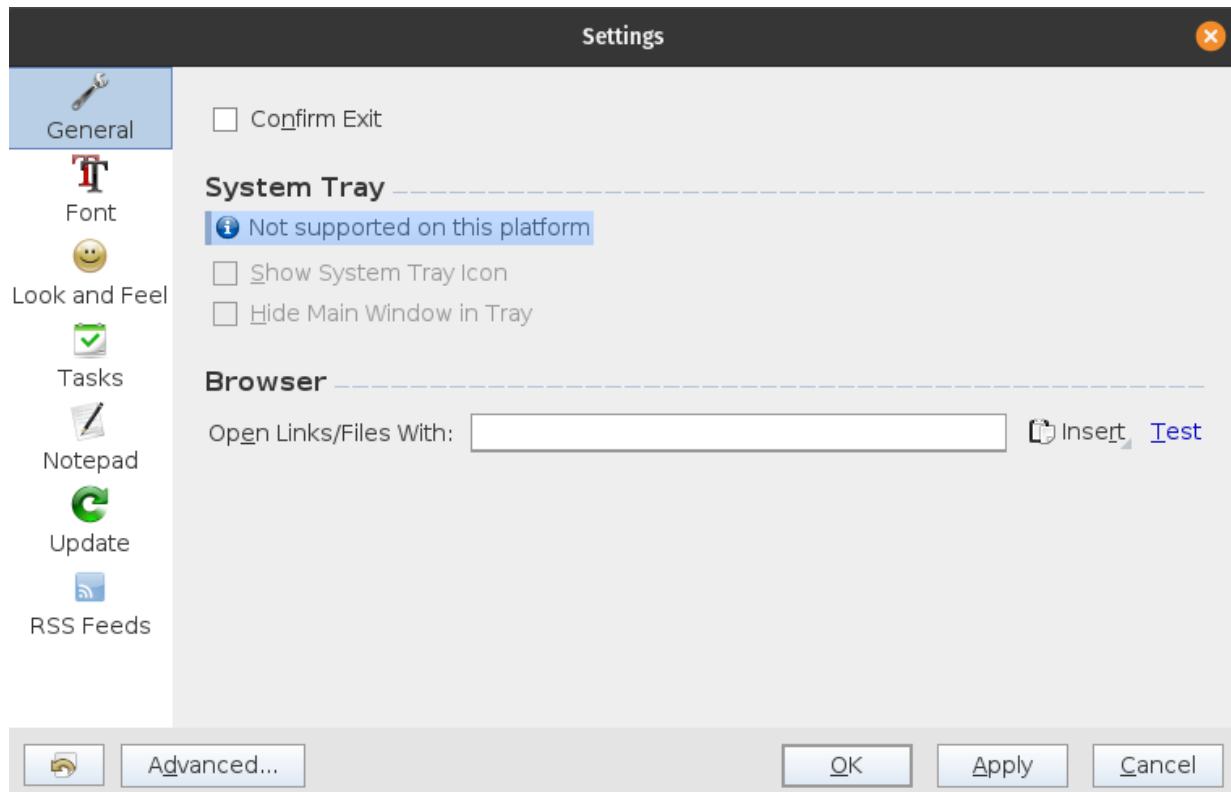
Settings

General
Font
Look and Feel
Tasks
Notepad
Update
RSS Feeds

Confirm Exit

System Tray

Not supported on this platform

Show System Tray Icon

Hide Main Window in Tray

Browser

Open Links/Files With:

Insert Test

Advanced...

OK

Apply

Cancel